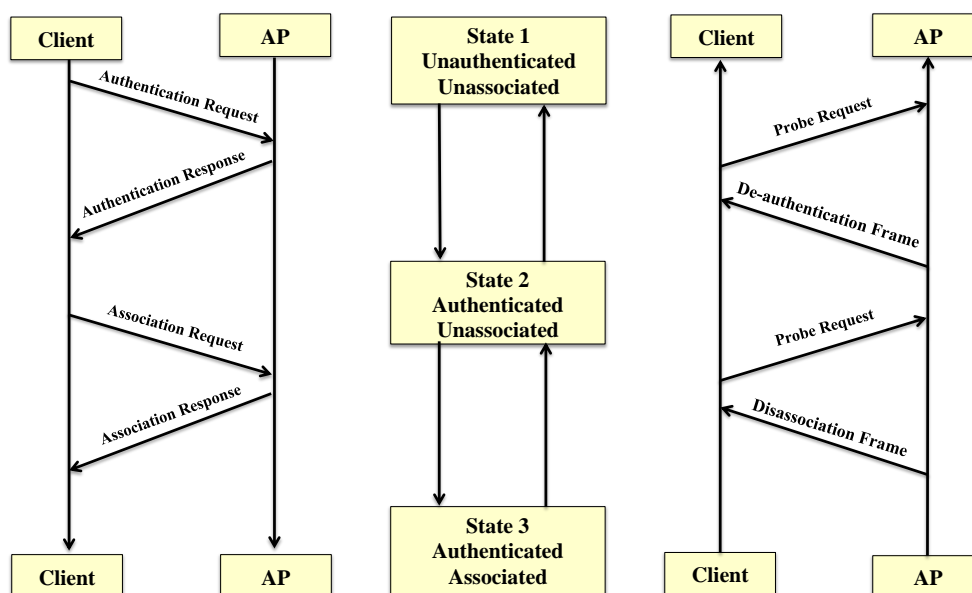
Client

AP

Authentication Request

Authentication Response

Association Request

Association Response

Client

AP

State 1
Unauthenticated
Unassociated

State 2
Authenticated
Unassociated

State 3
Authenticated
Associated

Client

AP

Probe Request

De-authentication Frame

Probe Request

Disassociation Frame

Client

AP